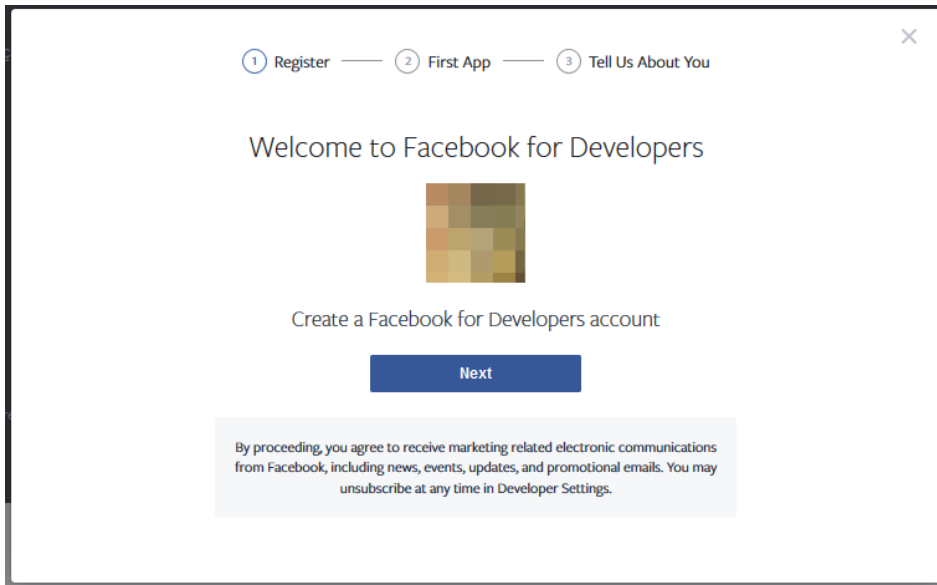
1 Register 2 First App 3 Tell Us About You

×

Welcome to Facebook for Developers

Create a Facebook for Developers account

Next

By proceeding, you agree to receive marketing related electronic communications from Facebook, including news, events, updates, and promotional emails. You may unsubscribe at any time in Developer Settings.